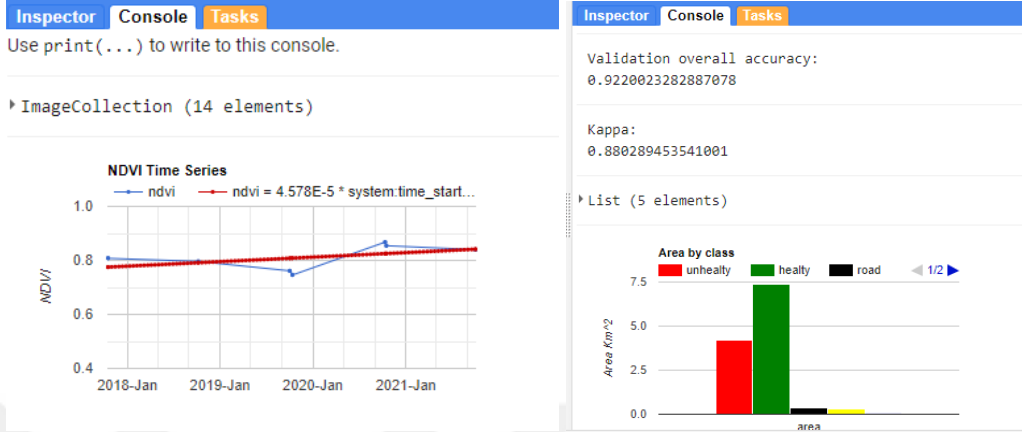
Inspector Console Tasks

Use print(...) to write to this console.

ImageCollection (14 elements)

NDVI Time Series

ndvi ndvi = 4.578E-5 * system:time_start...

1.0
0.8
0.6
0.4

NDVI

2018-Jan 2019-Jan 2020-Jan 2021-Jan

Inspector Console Tasks

Validation overall accuracy:
0.9220023282887078

Kappa:
0.880289453541001

List (5 elements)

Area by class

unhealty healty road 1/2

7.5
5.0
2.5
0.0

Area Km^2

area